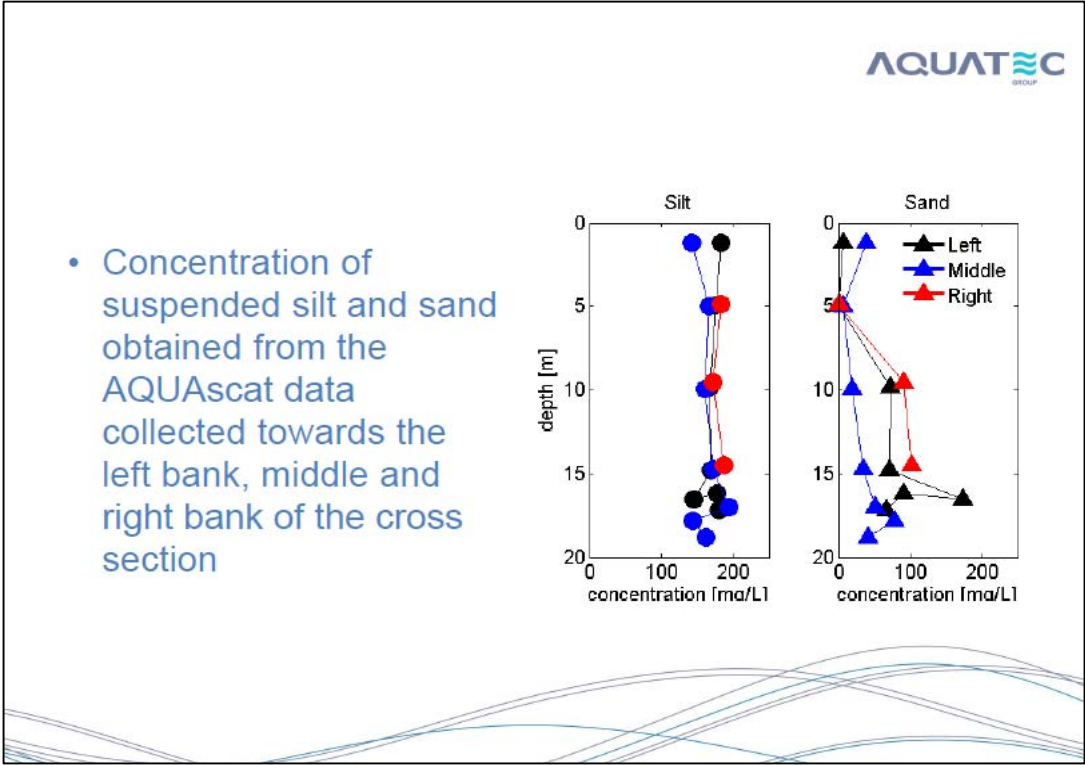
AQUATEC
GROUP

• Concentration of suspended silt and sand obtained from the AQUAscat data collected towards the left bank, middle and right bank of the cross section

Silt

depth [m]

0
5
10
15
20

0 100 200
concentration [mg/L]

Sand

Left
Middle
Right

0
5
10
15
20

0 100 200
concentration [mg/L]